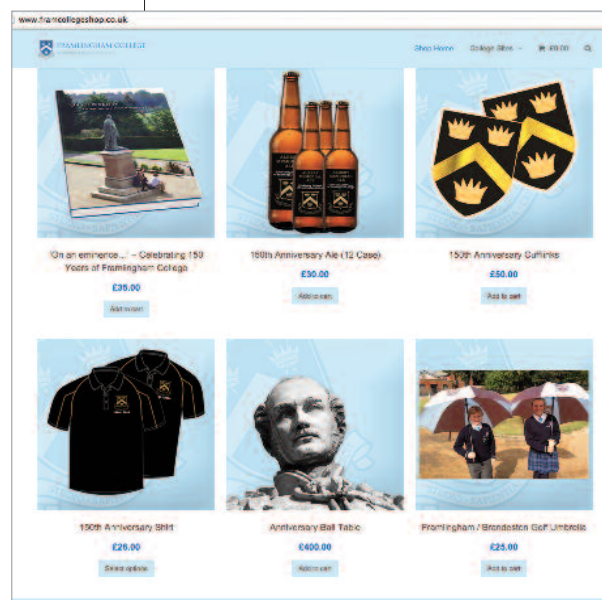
www.framcollegeshop.co.uk

FRAMLINGHAM COLLEGE

Shop Home College Sites £0.00

'On an eminence...' – Celebrating 150 Years of Framlingham College
£35.00
Add to cart

150th Anniversary Ale (12 Case)
£30.00
Add to cart

150th Anniversary Cufflinks
£50.00
Add to cart

150th Anniversary Shirt
£26.00
Select options

Anniversary Ball Table
£400.00
Add to cart

Framlingham / Brandeston Golf Umbrella
£25.00
Add to cart